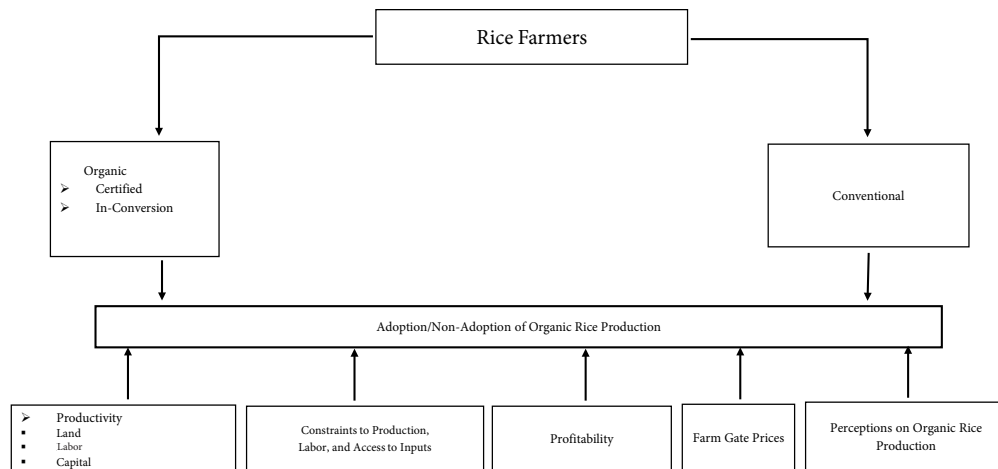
Rice Farmers

Organic
➢ Certified
➢ In-Conversion

Conventional

Adoption/Non-Adoption of Organic Rice Production

➢ Productivity
▪ Land
▪ Labor
▪ Capital

Constraints to Production, Labor, and Access to Inputs

Profitability

Farm Gate Prices

Perceptions on Organic Rice Production